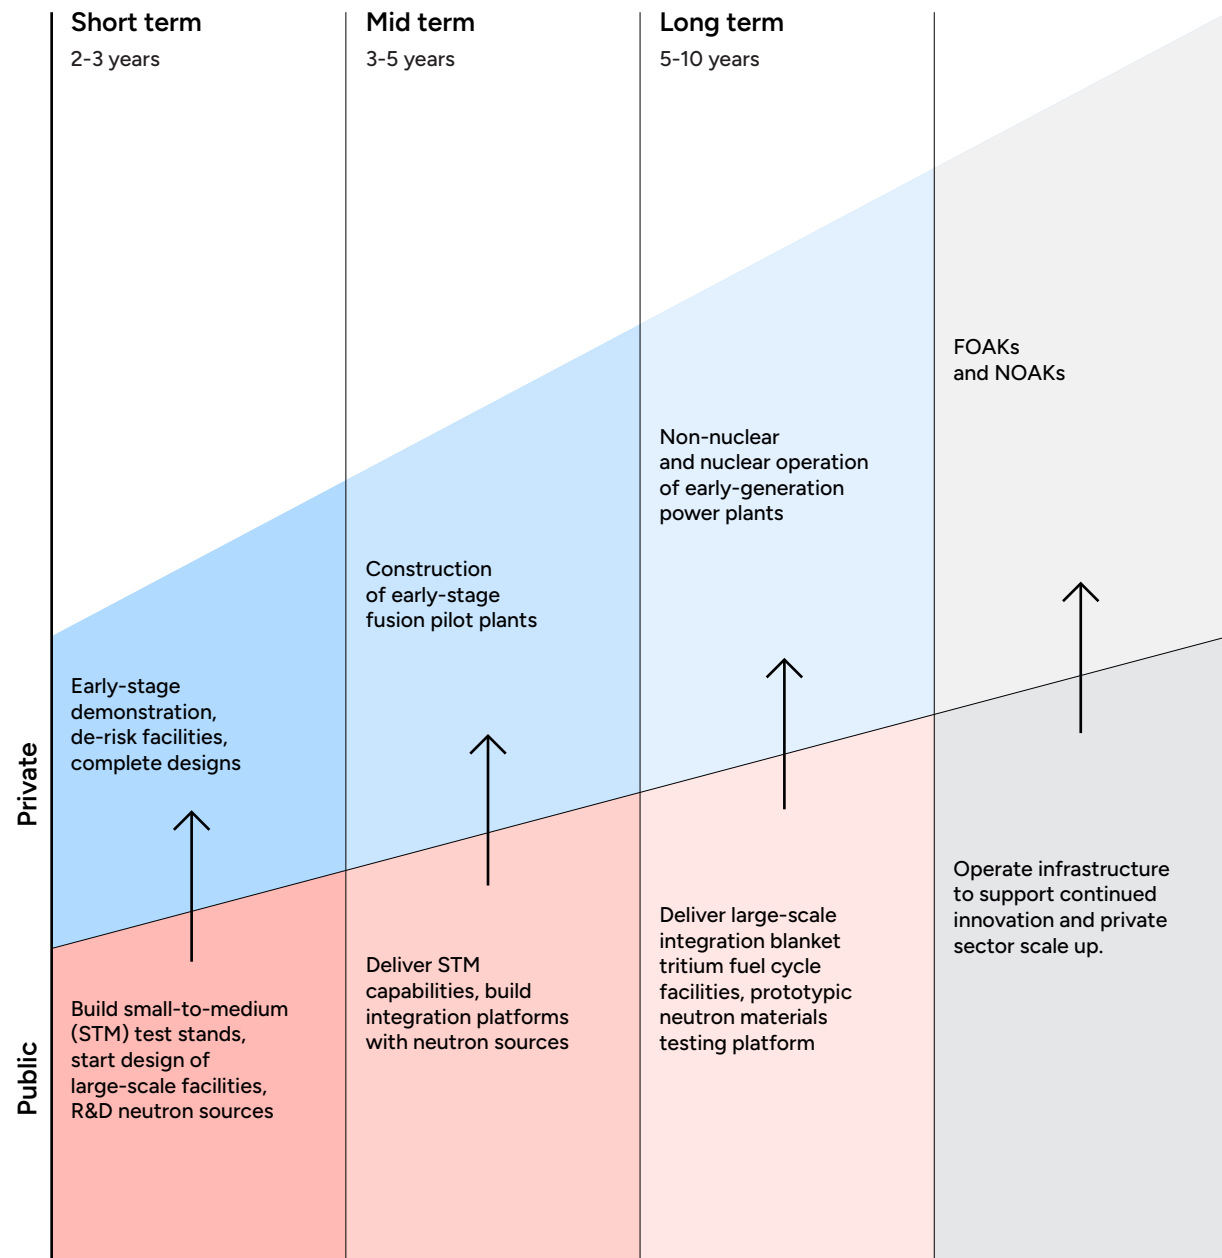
Short term
2-3 years

Mid term
3-5 years

Long term
5-10 years

FOAKs and NOAKs

Non-nuclear and nuclear operation of early-generation power plants

Construction of early-stage fusion pilot plants

Early-stage demonstration, de-risk facilities, complete designs

Private

Operate infrastructure to support continued innovation and private sector scale up.

Deliver large-scale integration blanket tritium fuel cycle facilities, prototypic neutron materials testing platform

Deliver STM capabilities, build integration platforms with neutron sources

Build small-to-medium (STM) test stands, start design of large-scale facilities, R&D neutron sources

Public